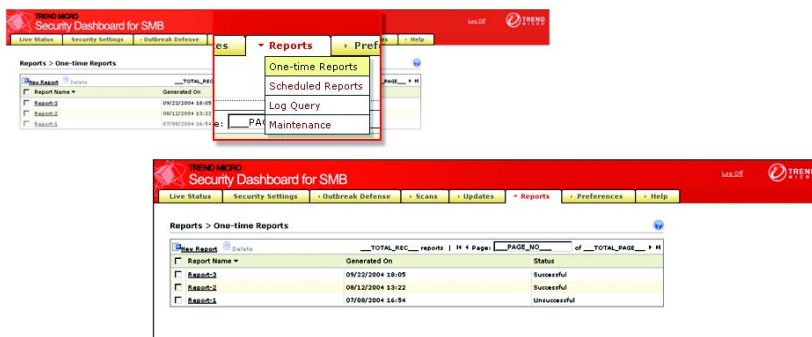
TREND MICRO
Security Dashboard for SMB

Log Off

TREND MICRO

Live Status | Security Settings | Outbreak Defense | es | Reports | Prefe | s | Help

One-time Reports
Scheduled Reports
Log Query
Maintenance

Reports > One-time Reports

New Report Delete ___TOTAL_REC ___PAGE___

e: ___PAG

| Report Name | Generated On |
|---|---|
| Report-3 | 09/22/2004 18:05 |
| Report-2 | 08/12/2004 13:22 |
| Report-1 | 07/08/2004 16:54 |

TREND MICRO
Security Dashboard for SMB

Log Off

TREND MICRO

Live Status | Security Settings | Outbreak Defense | Scans | Updates | Reports | Preferences | Help

Reports > One-time Reports

New Report Delete ___TOTAL_REC___ reports | Page: ___PAGE_NO___ of ___TOTAL_PAGE___

| Report Name | Generated On | Status |
|---|---|---|
| Report-3 | 09/22/2004 18:05 | Successful |
| Report-2 | 08/12/2004 13:22 | Successful |
| Report-1 | 07/08/2004 16:54 | Unsuccessful |